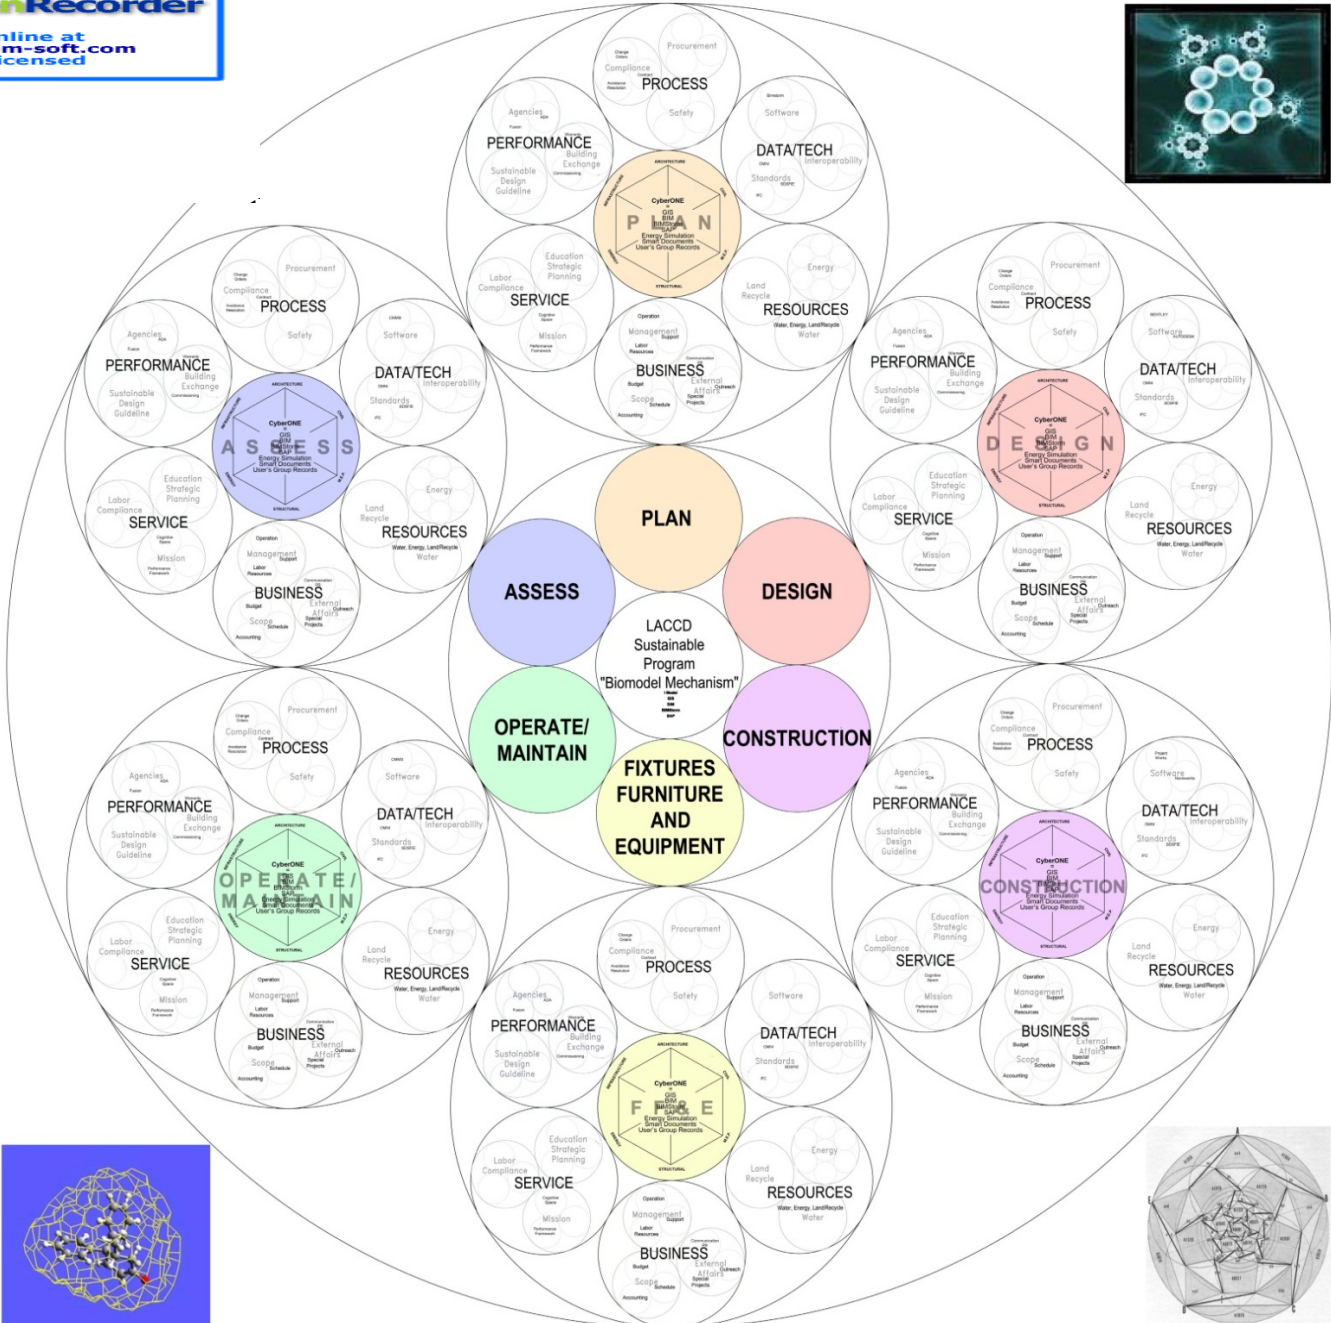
nRecorder
nline at
m-soft.com
icensed

PROCESS
Procurement
Compliance
Safety
PERFORMANCE
Agencies
Building Exchange
Sustainable Design Guideline
DATA/TECH
Software
Interoperability
Standards
PLAN
CyberONE
GIS
BIM
Energy Simulation
Smart Documents
User's Group Records
ARCHITECTURE
STRUCTURAL
SERVICE
Education
Strategic Planning
Labor
Compliance
Mission
RESOURCES
Land
Recycle
Energy
Water, Energy, Land/Recycle
Water
BUSINESS
Management
Support
Budget
Scope
Schedule
External Affairs
Outreach
Special Projects
Accounting

PROCESS
PERFORMANCE
DATA/TECH
ASSESS
SERVICE
RESOURCES
BUSINESS

PROCESS
PERFORMANCE
DATA/TECH
DESIGN
SERVICE
RESOURCES
BUSINESS

PLAN
ASSESS
DESIGN
LACCD Sustainable Program "Biomodel Mechanism"
OPERATE/ MAINTAIN
CONSTRUCTION
FIXTURES FURNITURE AND EQUIPMENT

PROCESS
PERFORMANCE
DATA/TECH
OPERATE/ MAINTAIN
SERVICE
RESOURCES
BUSINESS

PROCESS
PERFORMANCE
DATA/TECH
CONSTRUCTION
SERVICE
RESOURCES
BUSINESS

PROCESS
PERFORMANCE
DATA/TECH
FF&E
SERVICE
RESOURCES
BUSINESS